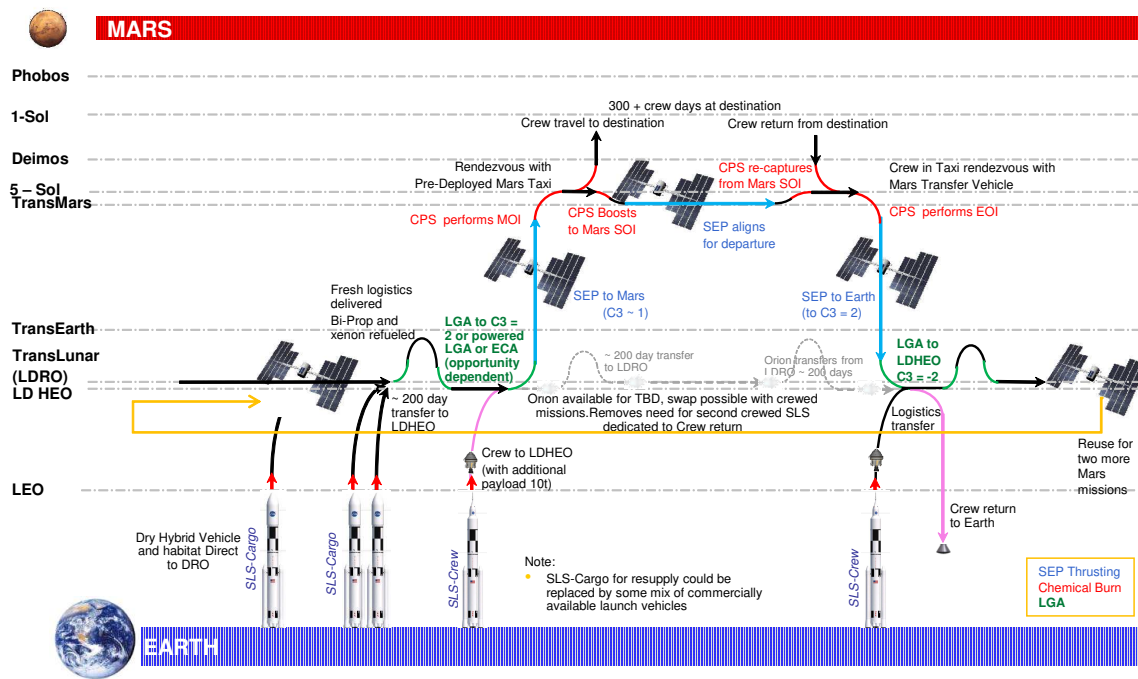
MARS

Phobos

1-Sol

Deimos

5 – Sol
TransMars

TransEarth

TransLunar
(LDRO)
LD HEO

LEO

300 + crew days at destination

Crew travel to destination

Crew return from destination

Rendezvous with Pre-Deployed Mars Taxi

CPS re-captures from Mars SOI

Crew in Taxi rendezvous with Mars Transfer Vehicle

CPS performs MOI

CPS Boosts to Mars SOI

SEP aligns for departure

CPS performs EOI

SEP to Mars (C3 ~ 1)

SEP to Earth (to C3 = 2)

Fresh logistics delivered Bi-Prop and xenon refueled

LGA to C3 = 2 or powered LGA or ECA (opportunity dependent)

~ 200 day transfer to LDRO

Orion transfers from LDRO ~ 200 days

LGA to LDHEO C3 = -2

~ 200 day transfer to LDHEO

Orion available for TBD, swap possible with crewed missions.Removes need for second crewed SLS dedicated to Crew return

Logistics transfer

Reuse for two more Mars missions

Crew to LDHEO (with additional payload 10t)

Crew return to Earth

Dry Hybrid Vehicle and habitat Direct to DRO

SLS-Cargo

SLS-Cargo

SLS-Crew

SLS-Crew

Note:
• SLS-Cargo for resupply could be replaced by some mix of commercially available launch vehicles

SEP Thrusting
Chemical Burn
LGA

EARTH